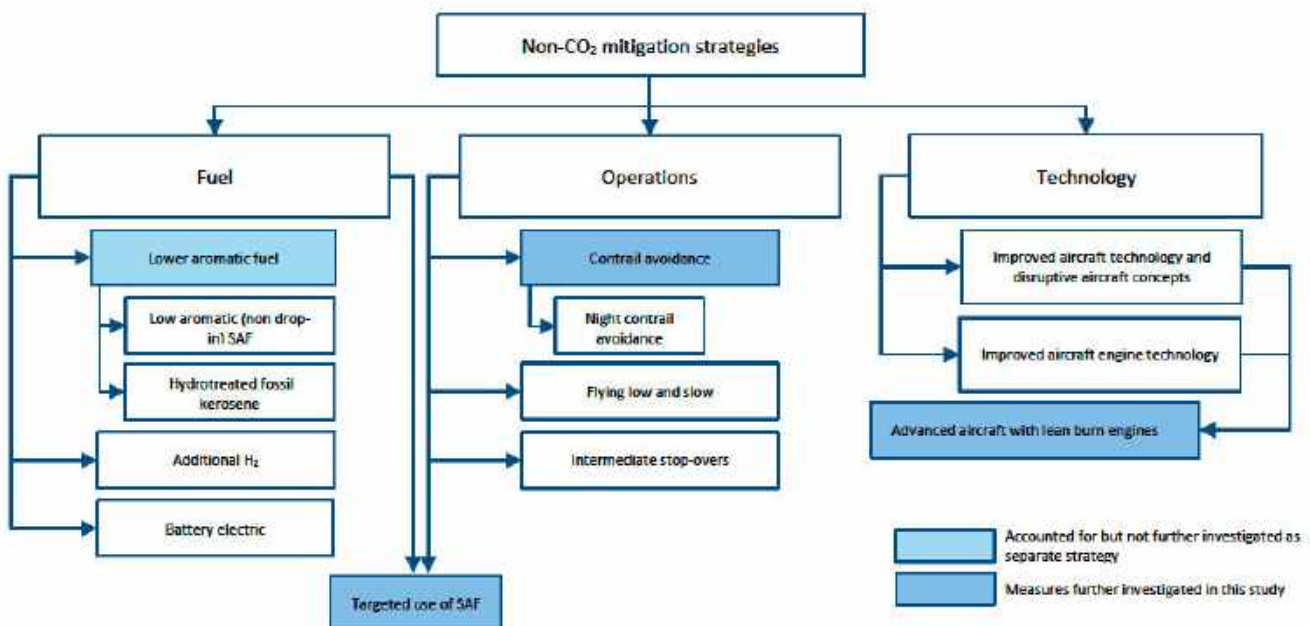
Non-$CO_2$ mitigation strategies

Fuel

Lower aromatic fuel

Low aromatic (non drop-in) SAF

Hydrotreated fossil kerosene

Additional $H_2$

Battery electric

Operations

Contrail avoidance

Night contrail avoidance

Flying low and slow

Intermediate stop-overs

Targeted use of SAF

Technology

Improved aircraft technology and disruptive aircraft concepts

Improved aircraft engine technology

Advanced aircraft with lean burn engines

Accounted for but not further investigated as separate strategy

Measures further investigated in this study